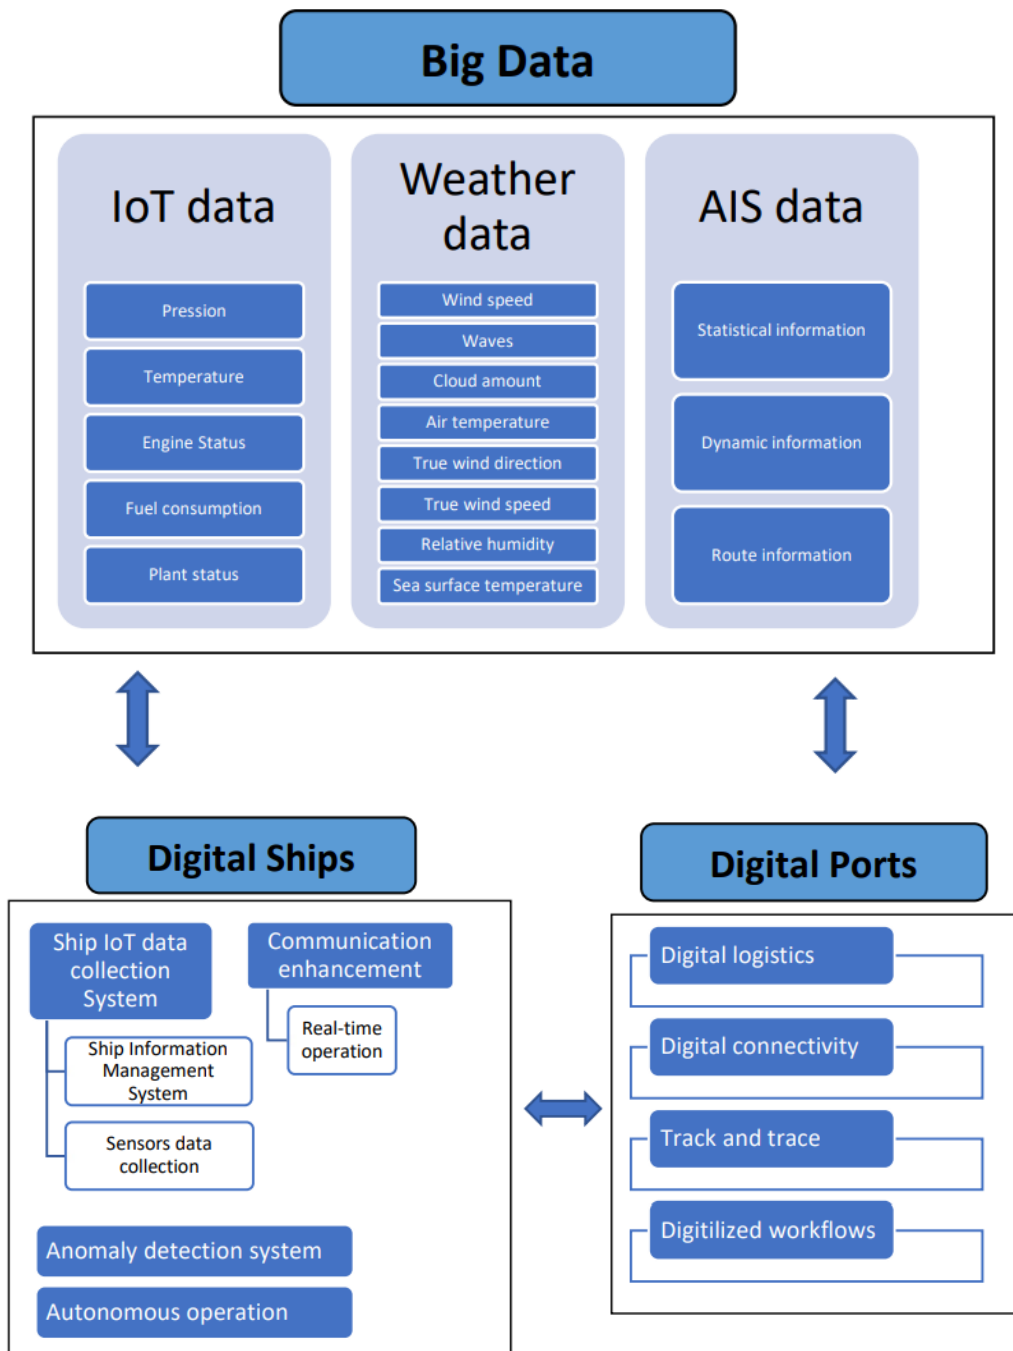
Big Data

IoT data

Pression

Temperature

Engine Status

Fuel consumption

Plant status

Weather data

Wind speed

Waves

Cloud amount

Air temperature

True wind direction

True wind speed

Relative humidity

Sea surface temperature

AIS data

Statistical information

Dynamic information

Route information

Digital Ships

Ship IoT data collection System

Communication enhancement

Real-time operation

Ship Information Management System

Sensors data collection

Anomaly detection system

Autonomous operation

Digital Ports

Digital logistics

Digital connectivity

Track and trace

Digitilized workflows